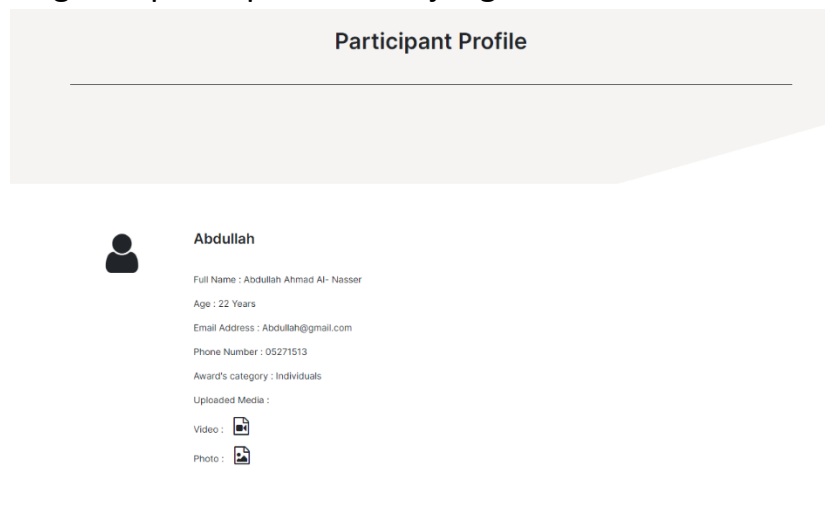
Participant Profile

Abdullah

Full Name : Abdullah Ahmad Al- Nasser

Age : 22 Years

Email Address : Abdullah@gmail.com

Phone Number : 05271513

Award's category : Individuals

Uploaded Media :

Video :

Photo :